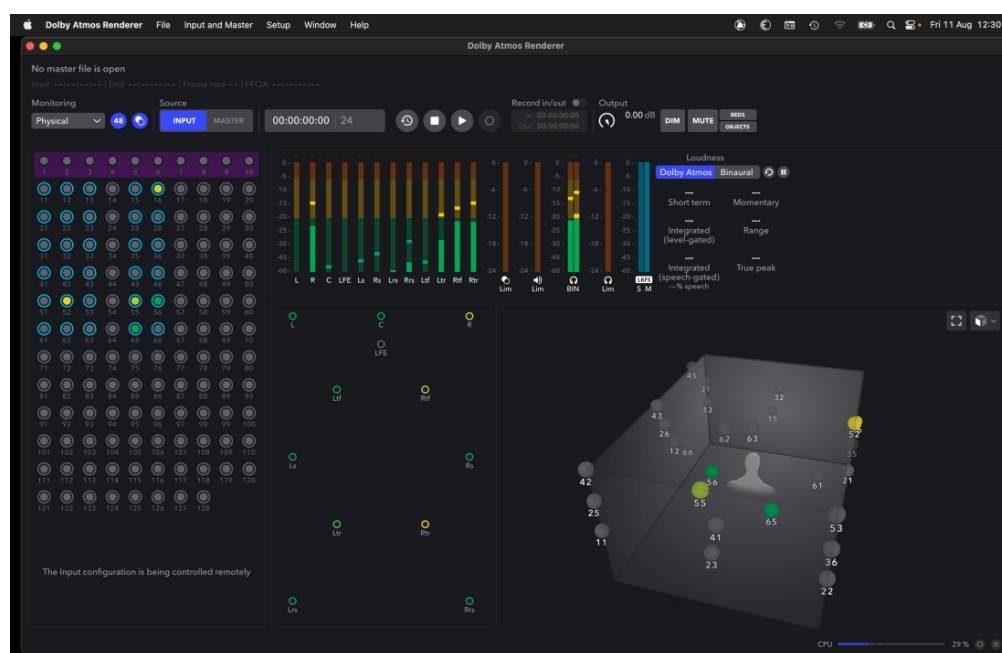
Dolby Atmos Renderer File Input and Master Setup Window Help

Fri 11 Aug 12:56

Dolby Atmos Renderer

No master file is open

Start --:--:--:-- | End --:--:--:-- | Frame rate -- | FFOA --:--:--:--

Monitoring
Physical 48

Source
INPUT MASTER

00:00:00:00 24

Record in/out
In 00:00:00:00
Out 00:00:00:00

Output
0.00 dB DIM MUTE BEDS OBJECTS

1 2 3 4 5 6 7 8 9 10
11 12 13 14 15 16 17 18 19 20
21 22 23 24 25 26 27 28 29 30
31 32 33 34 35 36 37 38 39 40
41 42 43 44 45 46 47 48 49 50
51 52 53 54 55 56 57 58 59 60
61 62 63 64 65 66 67 68 69 70
71 72 73 74 75 76 77 78 79 80
81 82 83 84 85 86 87 88 89 90
91 92 93 94 95 96 97 98 99 100
101 102 103 104 105 106 107 108 109 110
111 112 113 114 115 116 117 118 119 120
121 122 123 124 125 126 127 128

The Input configuration is being controlled remotely

0- -5- -10- -15- -20- -25- -30- -40- -45- -60-
L R C LFE Ls Rs Lrs Rrs Ltf Ltr Rtf Rtr

-6- -12- -18- -24-
Lim Lim BIN Lim
LKFS S M

Loudness
Dolby Atmos Binaural
--- Short term
--- Momentary
--- Integrated (level-gated)
--- Range
--- Integrated (speech-gated) --% speech
--- True peak

L C R
LFE
Ltf Rtf
Ls Rs
Ltr Rtr
Lrs Rrs

45 31 32 43 13 15 52 26 62 63 35 12 66 42 56 61 21 55 25 65 53 41 11 36 23 22

CPU 29 %